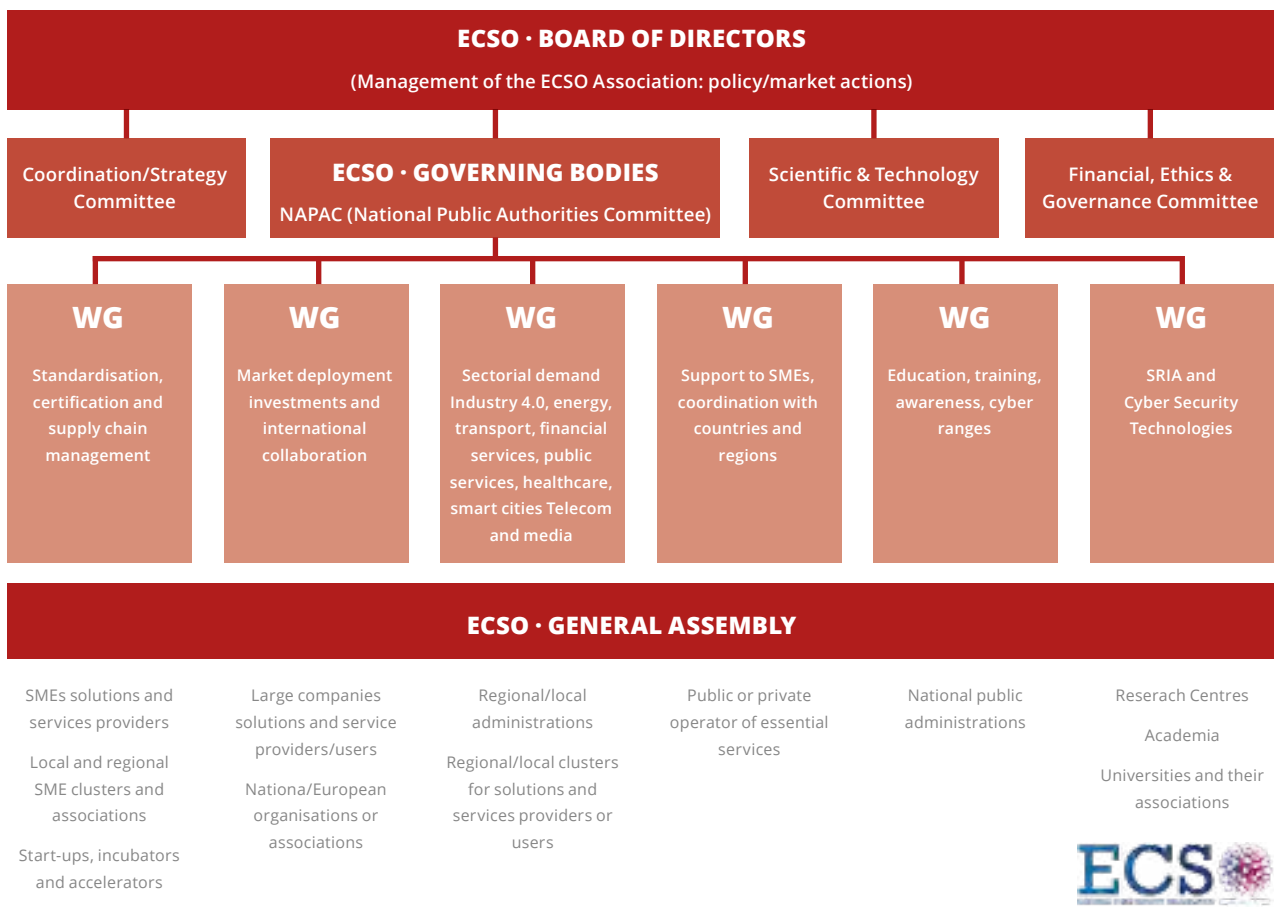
ECSO · BOARD OF DIRECTORS

(Management of the ECSO Association: policy/market actions)

Coordination/Strategy Committee

ECSO · GOVERNING BODIES

NAPAC (National Public Authorities Committee)

Scientific & Technology Committee

Financial, Ethics & Governance Committee

WG

Standardisation, certification and supply chain management

WG

Market deployment investments and international collaboration

WG

Sectorial demand Industry 4.0, energy, transport, financial services, public services, healthcare, smart cities Telecom and media

WG

Support to SMEs, coordination with countries and regions

WG

Education, training, awareness, cyber ranges

WG

SRIA and Cyber Security Technologies

ECSO · GENERAL ASSEMBLY

SMEs solutions and services providers

Local and regional SME clusters and associations

Start-ups, incubators and accelerators

Large companies solutions and service providers/users

Nationa/European organisations or associations

Regional/local administrations

Regional/local clusters for solutions and services providers or users

Public or private operator of essential services

National public administrations

Reserach Centres

Academia

Universities and their associations

ECS